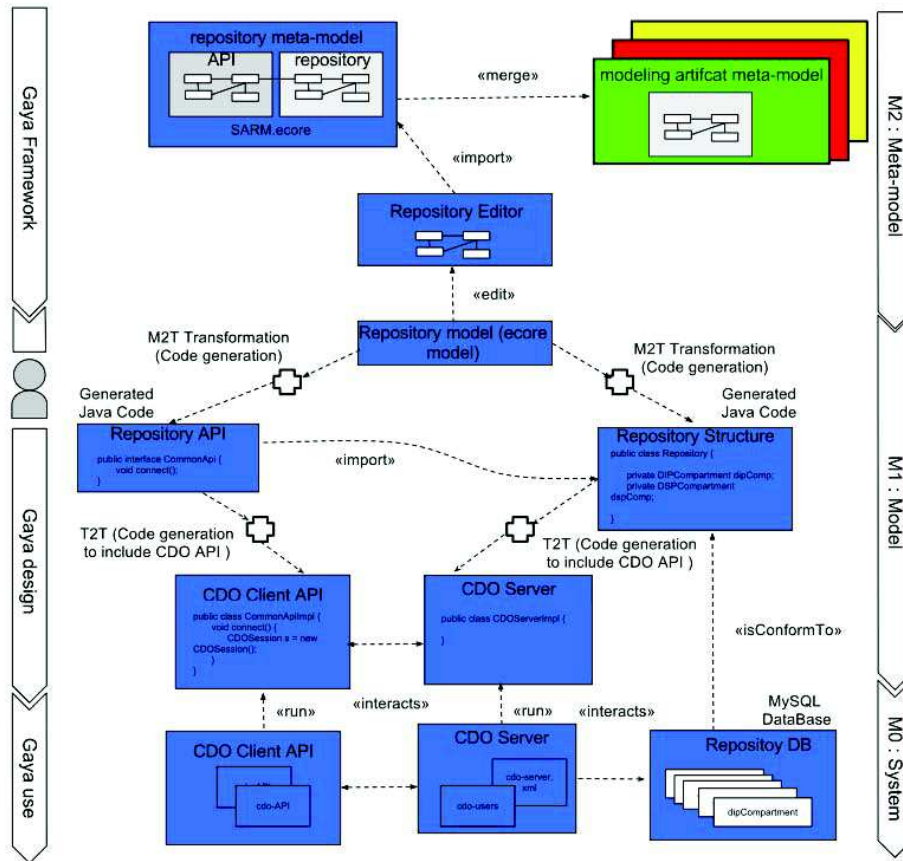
Gaya Framework

Gaya design

Gaya use

M2 : Meta-model

M1 : Model

M0 : System

repository meta-model

API

repository

SARM.ecore

«merge»

modeling artifcat meta-model

«import»

Repository Editor

«edit»

M2T Transformation (Code generation)

Repository model (ecore model)

M2T Transformation (Code generation)

Generated Java Code

Generated Java Code

Repository API

public interface CommonApi { void connect(); }

«import»

Repository Structure

public class Repository { private DIPCompartment dipComp; private DSPCompartment dspComp; }

T2T (Code generation to include CDO API )

T2T (Code generation to include CDO API )

CDO Client API

public class CommonApiImpl { void connect() { CDOSession s = new CDOSession(); } }

CDO Server

public class CDOServerImpl { }

«isConformTo»

«run»

«interacts»

«run»

«interacts»

MySQL DataBase

CDO Client API

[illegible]

cdo-API

CDO Server

cdo-server. xml

cdo-users

Repositoy DB

dipCompartment